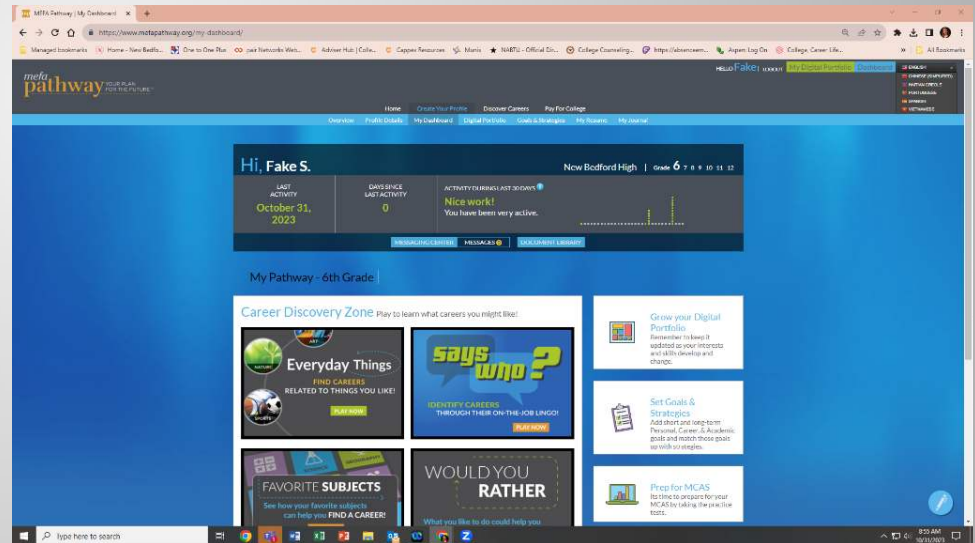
MEFA Pathway | My Dashboard ×
+
https://www.mefapathway.org/my-dashboard/
Managed bookmarks | Home - New Bedfo... | One to One Plus | paid Networks Web... | Adviser Hub | Colle... | Cappex Resources | Maxis | NABTU - Official Dir... | College Counseling... | https://absenceem... | Aspen: Log On | College, Career Life... | All Bookmarks

mefa pathway YOUR PLAN FOR THE FUTURE
HELLO Fake! LOGOUT My Digital Portfolio Dashboard
ENGLISH
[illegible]
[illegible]
PORTUGUESE
SPANISH
VIETNAMESE

Home | Create Your Profile | Discover Careers | Pay For College
Overview | Profile Details | My Dashboard | Digital Portfolio | Goals & Strategies | My Resume | My Journal

Hi, Fake S.
New Bedford High | Grade 6 7 8 9 10 11 12
LAST ACTIVITY
October 31, 2023
DAYS SINCE LAST ACTIVITY
0
ACTIVITY DURING LAST 30 DAYS
Nice work!
You have been very active.
MESSAGING CENTER | MESSAGES | DOCUMENT LIBRARY

My Pathway - 6th Grade

Career Discovery Zone Play to learn what careers you might like!
ART
NATURE
SPORTS
Everyday Things
FIND CAREERS RELATED TO THINGS YOU LIKE!
PLAY NOW
Says who?
IDENTIFY CAREERS THROUGH THEIR ON-THE-JOB LINGO!
PLAY NOW
FAVORITE SUBJECTS
See how your favorite subjects can help you FIND A CAREER!
WOULD YOU RATHER
What you like to do could help you

Grow your Digital Portfolio
Remember to keep it updated as your interests and skills develop and change.

Set Goals & Strategies
Add short and long-term Personal, Career, & Academic goals and match those goals up with strategies.

Prep for MCAS
Its time to prepare for your MCAS by taking the practice tests.

Type here to search
8:53 AM
10/31/2023